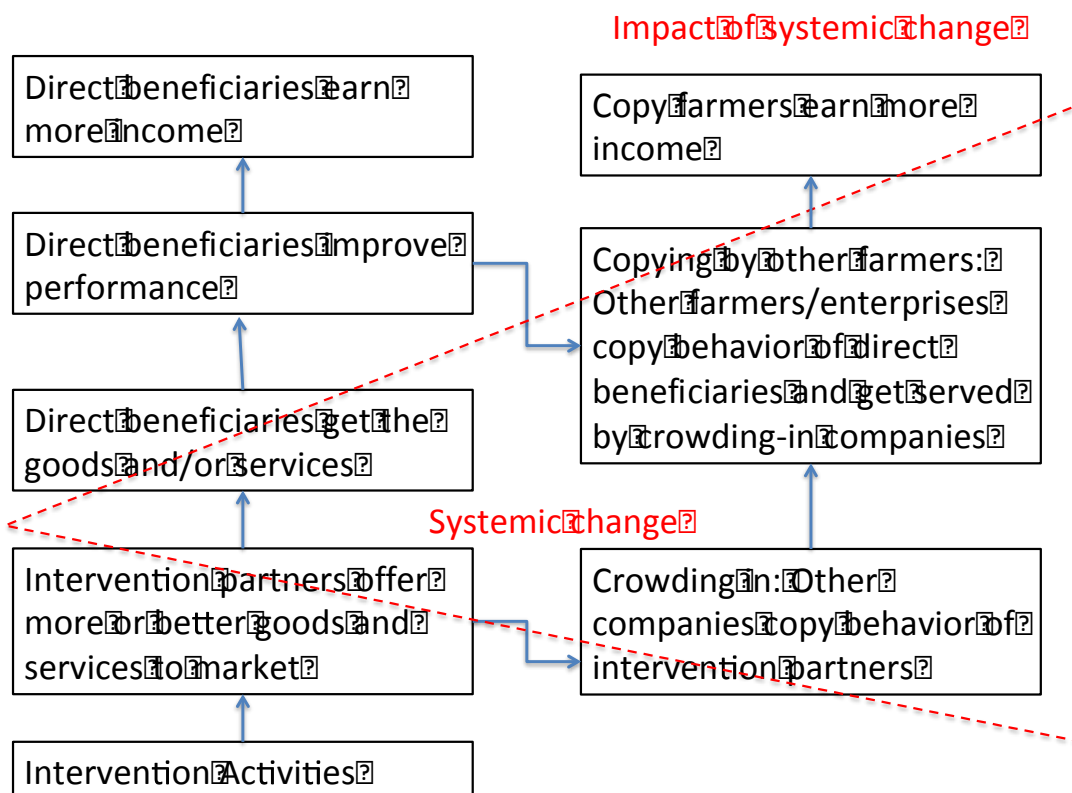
Impact of systemic change

Direct beneficiaries earn more income

Direct beneficiaries improve performance

Direct beneficiaries get the goods and/or services

Intervention partners offer more or better goods and services to market

Intervention Activities

Copy farmers earn more income

Copying by other farmers: Other farmers/enterprises copy behavior of direct beneficiaries and get served by crowding-in companies

Systemic change

Crowding in: Other companies copy behavior of intervention partners